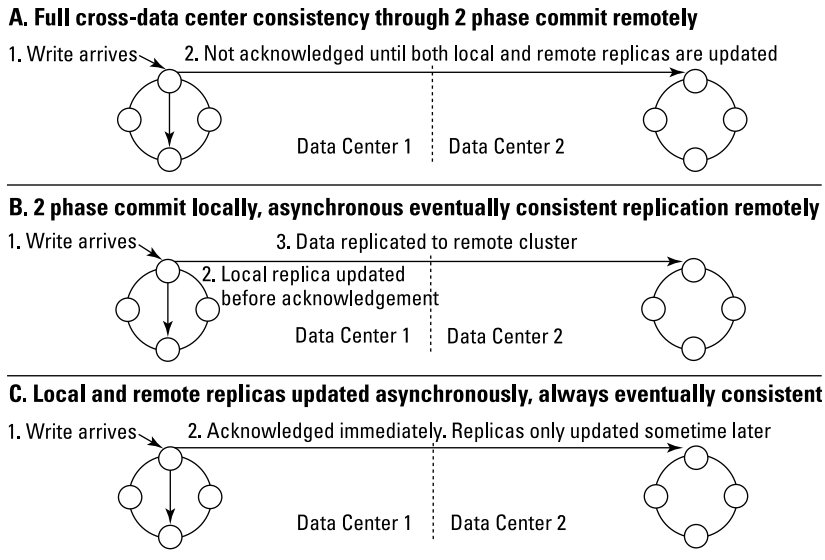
A. Full cross-data center consistency through 2 phase commit remotely

1. Write arrives

2. Not acknowledged until both local and remote replicas are updated

Data Center 1

Data Center 2

B. 2 phase commit locally, asynchronous eventually consistent replication remotely

1. Write arrives

3. Data replicated to remote cluster

2. Local replica updated before acknowledgement

Data Center 1

Data Center 2

C. Local and remote replicas updated asynchronously, always eventually consistent

1. Write arrives

2. Acknowledged immediately. Replicas only updated sometime later

Data Center 1

Data Center 2